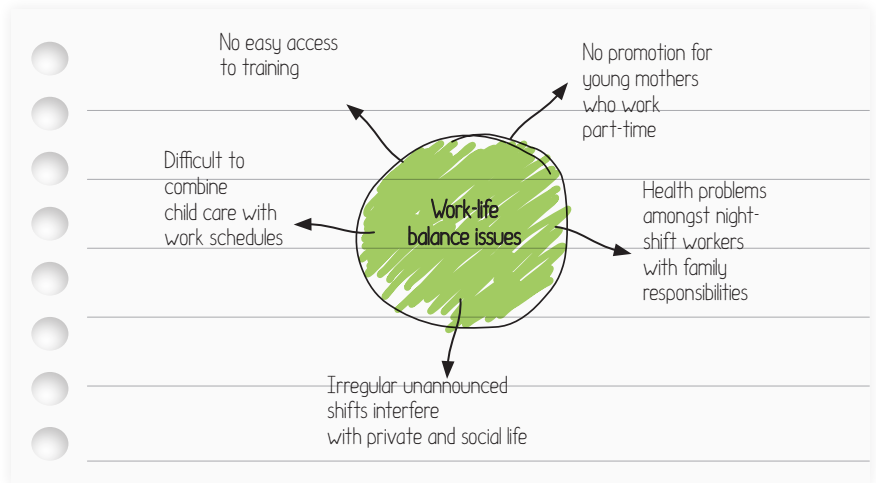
No easy access to training

No promotion for young mothers who work part-time

Difficult to combine child care with work schedules

Work-life balance issues

Health problems amongst night-shift workers with family responsibilities

Irregular unannounced shifts interfere with private and social life